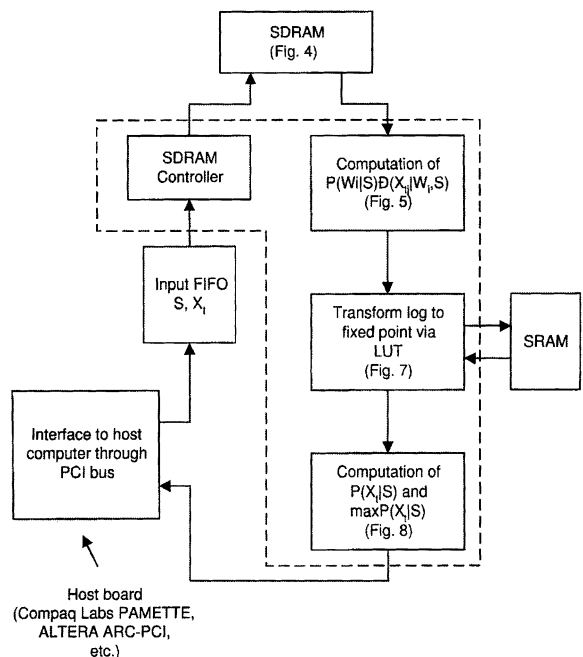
SDRAM
(Fig. 4)

SDRAM
Controller

Computation of
$P(Wi|S)Đ(X_{ti}|W_i,S)$
(Fig. 5)

Input FIFO
$S, X_t$

Transform log to
fixed point via
LUT
(Fig. 7)

SRAM

Interface to host
computer through
PCI bus

Computation of
$P(X_t|S)$ and
$maxP(X_t|S)$
(Fig. 8)

Host board
(Compaq Labs PAMETTE,
ALTERA ARC-PCI,
etc.)